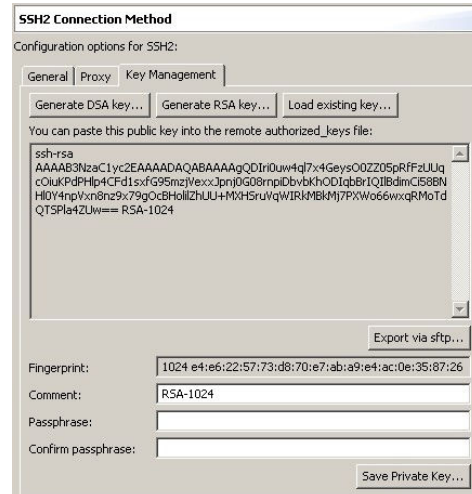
SSH2 Connection Method

Configuration options for SSH2:

General | Proxy | Key Management

Generate DSA key... | Generate RSA key... | Load existing key...

You can paste this public key into the remote authorized_keys file:

ssh-rsa
AAAAB3NzaC1yc2EAAAADAQABAAAAgQDIri0uw4ql7x4GeysO0ZZ05pRfFzUUqcOiuKPdPHlp4CFd1sxfG95mzjVexxJpnj0G08rnpiDbvbKhODIqbBrIQIlBdimCI58BNHl0Y4npVxn8nz9x79gOcBHolIZhUU+MXHSruVqWIRkMBkMj7PXWo66wxqRMoTdQTSPla4ZUw== RSA-1024

Export via sftp...

Fingerprint: 1024 e4:e6:22:57:73:d8:70:e7:ab:a9:e4:ac:0e:35:87:26

Comment: RSA-1024

Passphrase:

Confirm passphrase:

Save Private Key...